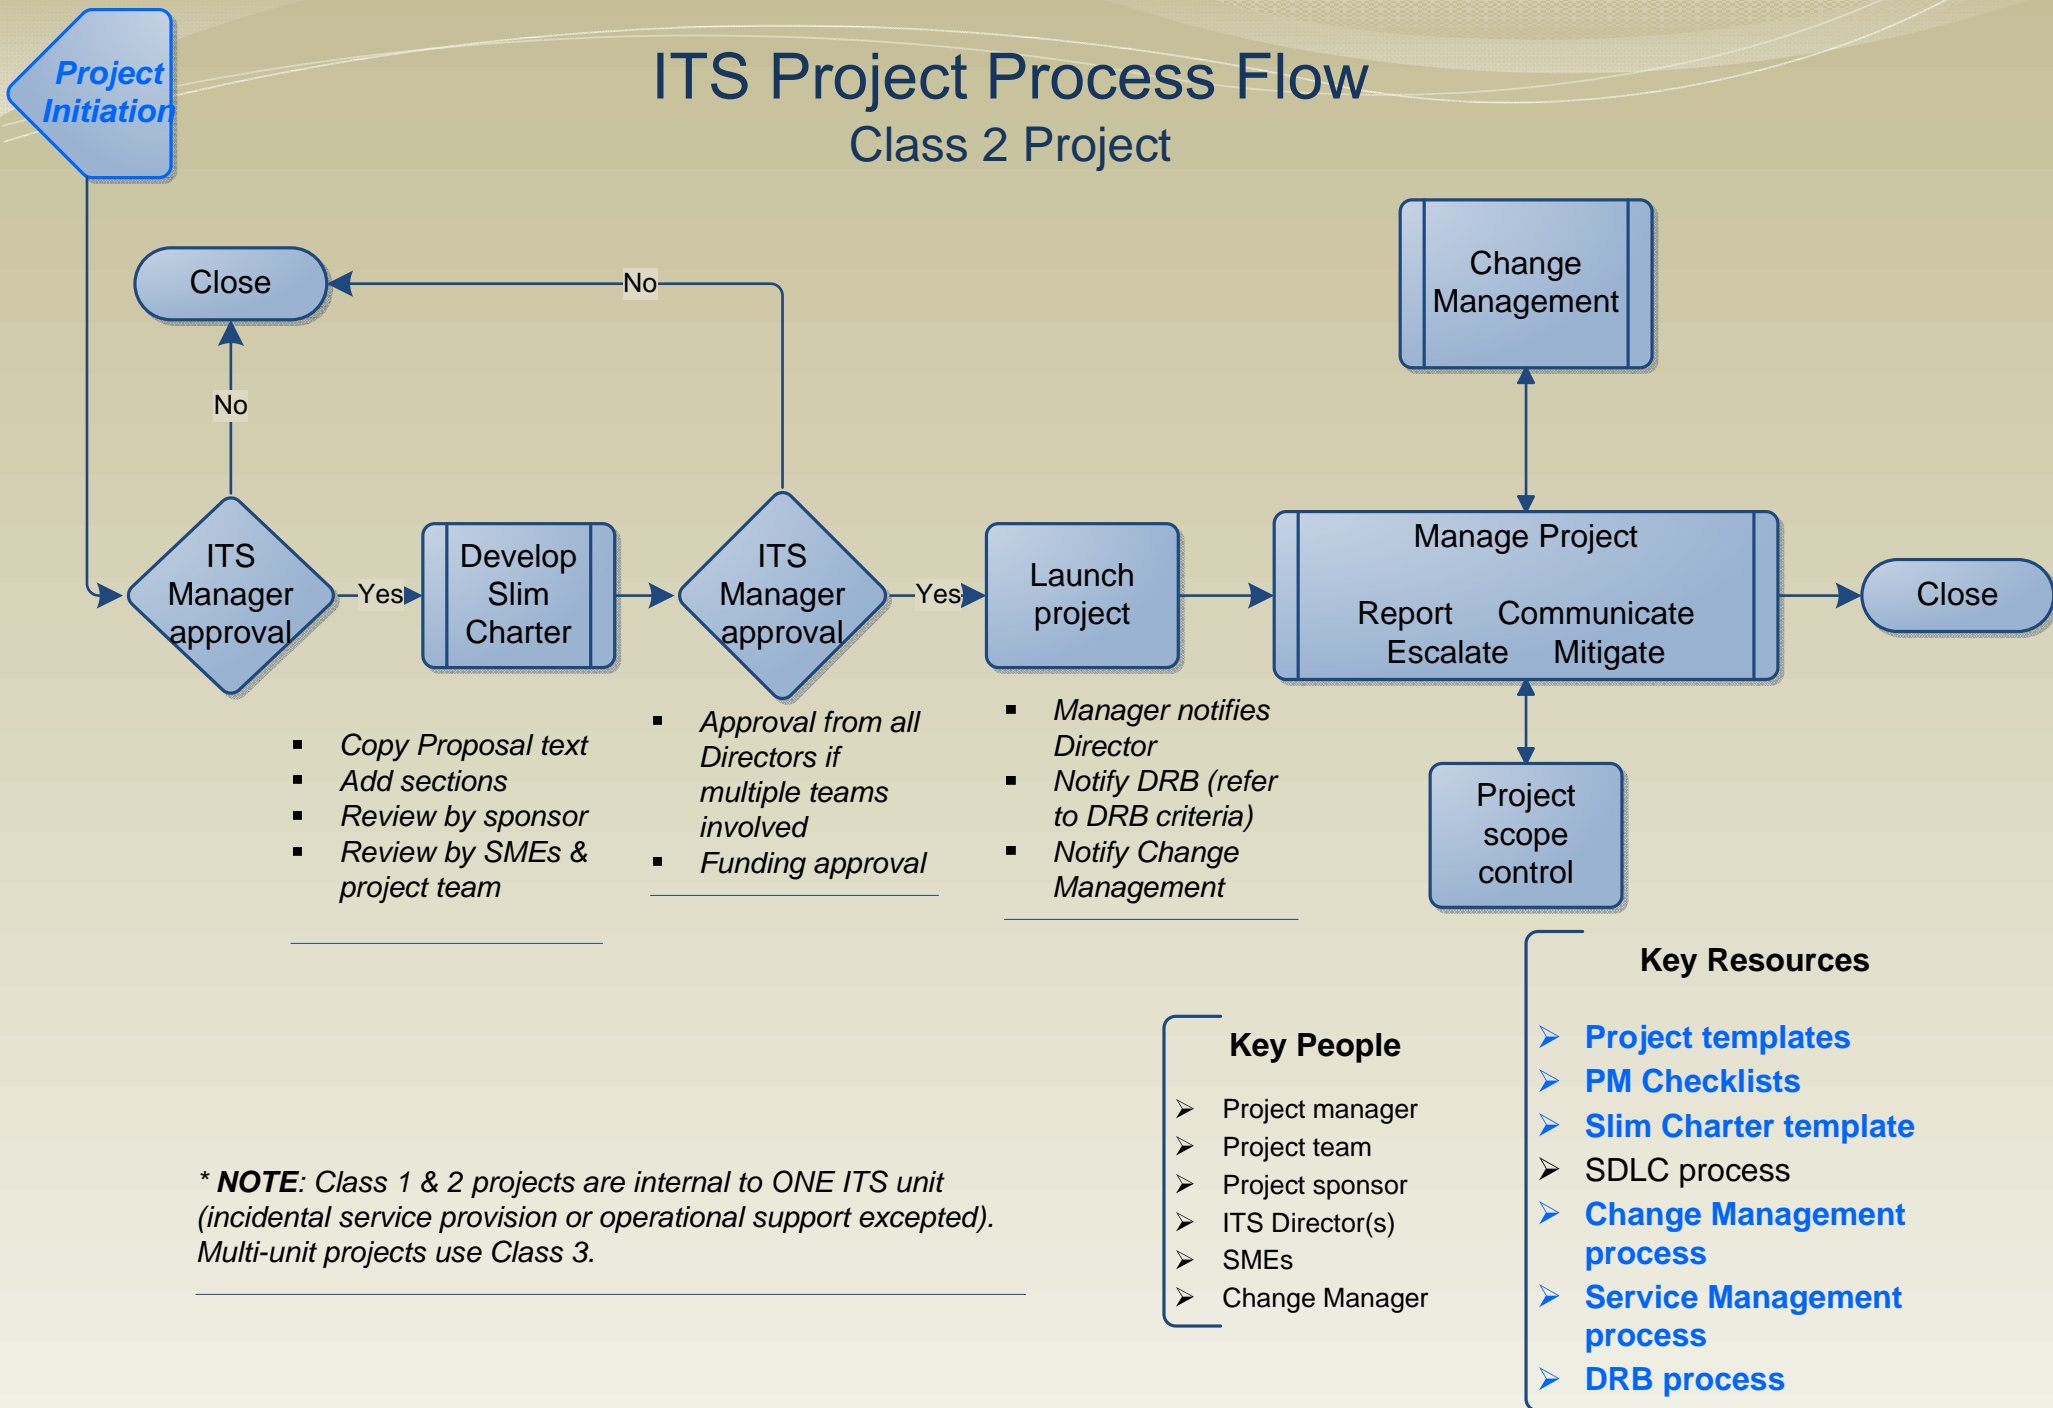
Project Initiation

ITS Project Process Flow
Class 2 Project

Close

No

No

ITS Manager approval

Yes

Develop Slim Charter

ITS Manager approval

Yes

Launch project

Change Management

Manage Project

Report Communicate
Escalate Mitigate

Close

Project scope control

- Copy Proposal text
- Add sections
- Review by sponsor
- Review by SMEs & project team

- Approval from all Directors if multiple teams involved
- Funding approval

- Manager notifies Director
- Notify DRB (refer to DRB criteria)
- Notify Change Management

Key Resources

- Project templates
- PM Checklists
- Slim Charter template
- SDLC process
- Change Management process
- Service Management process
- DRB process

Key People

- Project manager
- Project team
- Project sponsor
- ITS Director(s)
- SMEs
- Change Manager

* NOTE: Class 1 & 2 projects are internal to ONE ITS unit (incidental service provision or operational support excepted). Multi-unit projects use Class 3.